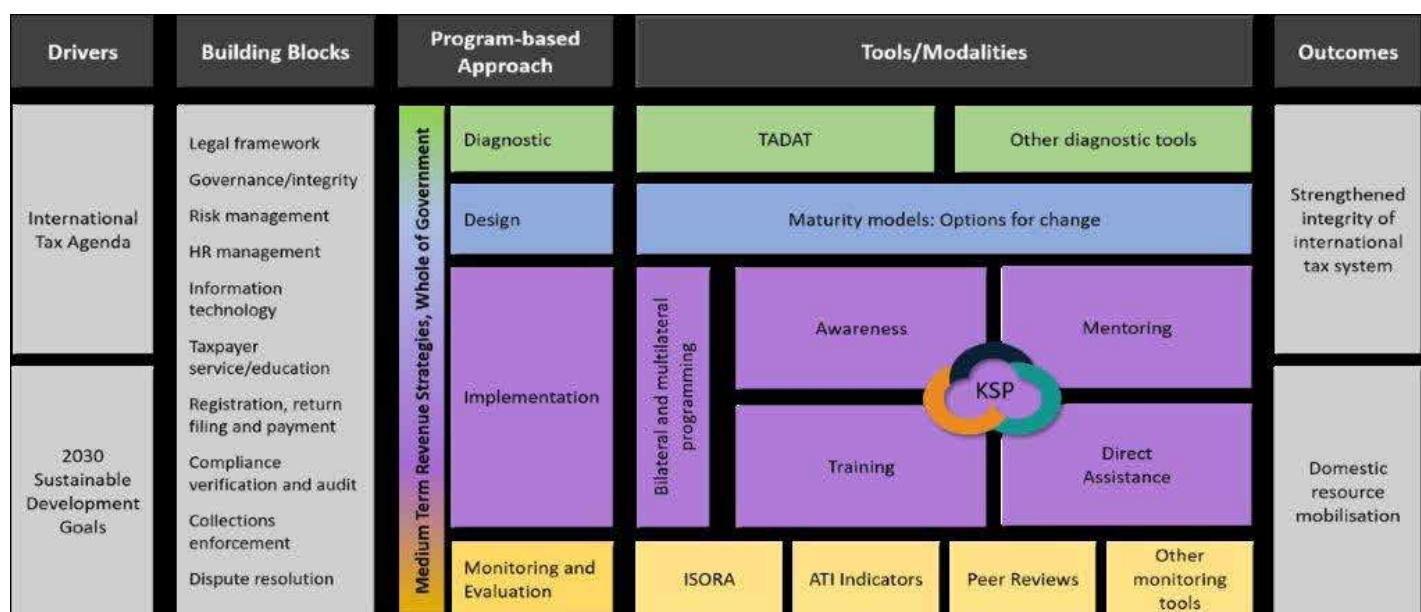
Drivers

Building Blocks

Program-based Approach

Tools/Modalities

Outcomes

International Tax Agenda

2030 Sustainable Development Goals

Legal framework
Governance/integrity
Risk management
HR management
Information technology
Taxpayer service/education
Registration, return filing and payment
Compliance verification and audit
Collections enforcement
Dispute resolution

Medium Term Revenue Strategies, Whole of Government

Diagnostic

Design

Implementation

Monitoring and Evaluation

TADAT

Other diagnostic tools

Maturity models: Options for change

Bilateral and multilateral programming

Awareness

Mentoring

KSP

Training

Direct Assistance

ISORA

ATI Indicators

Peer Reviews

Other monitoring tools

Strengthened integrity of international tax system

Domestic resource mobilisation